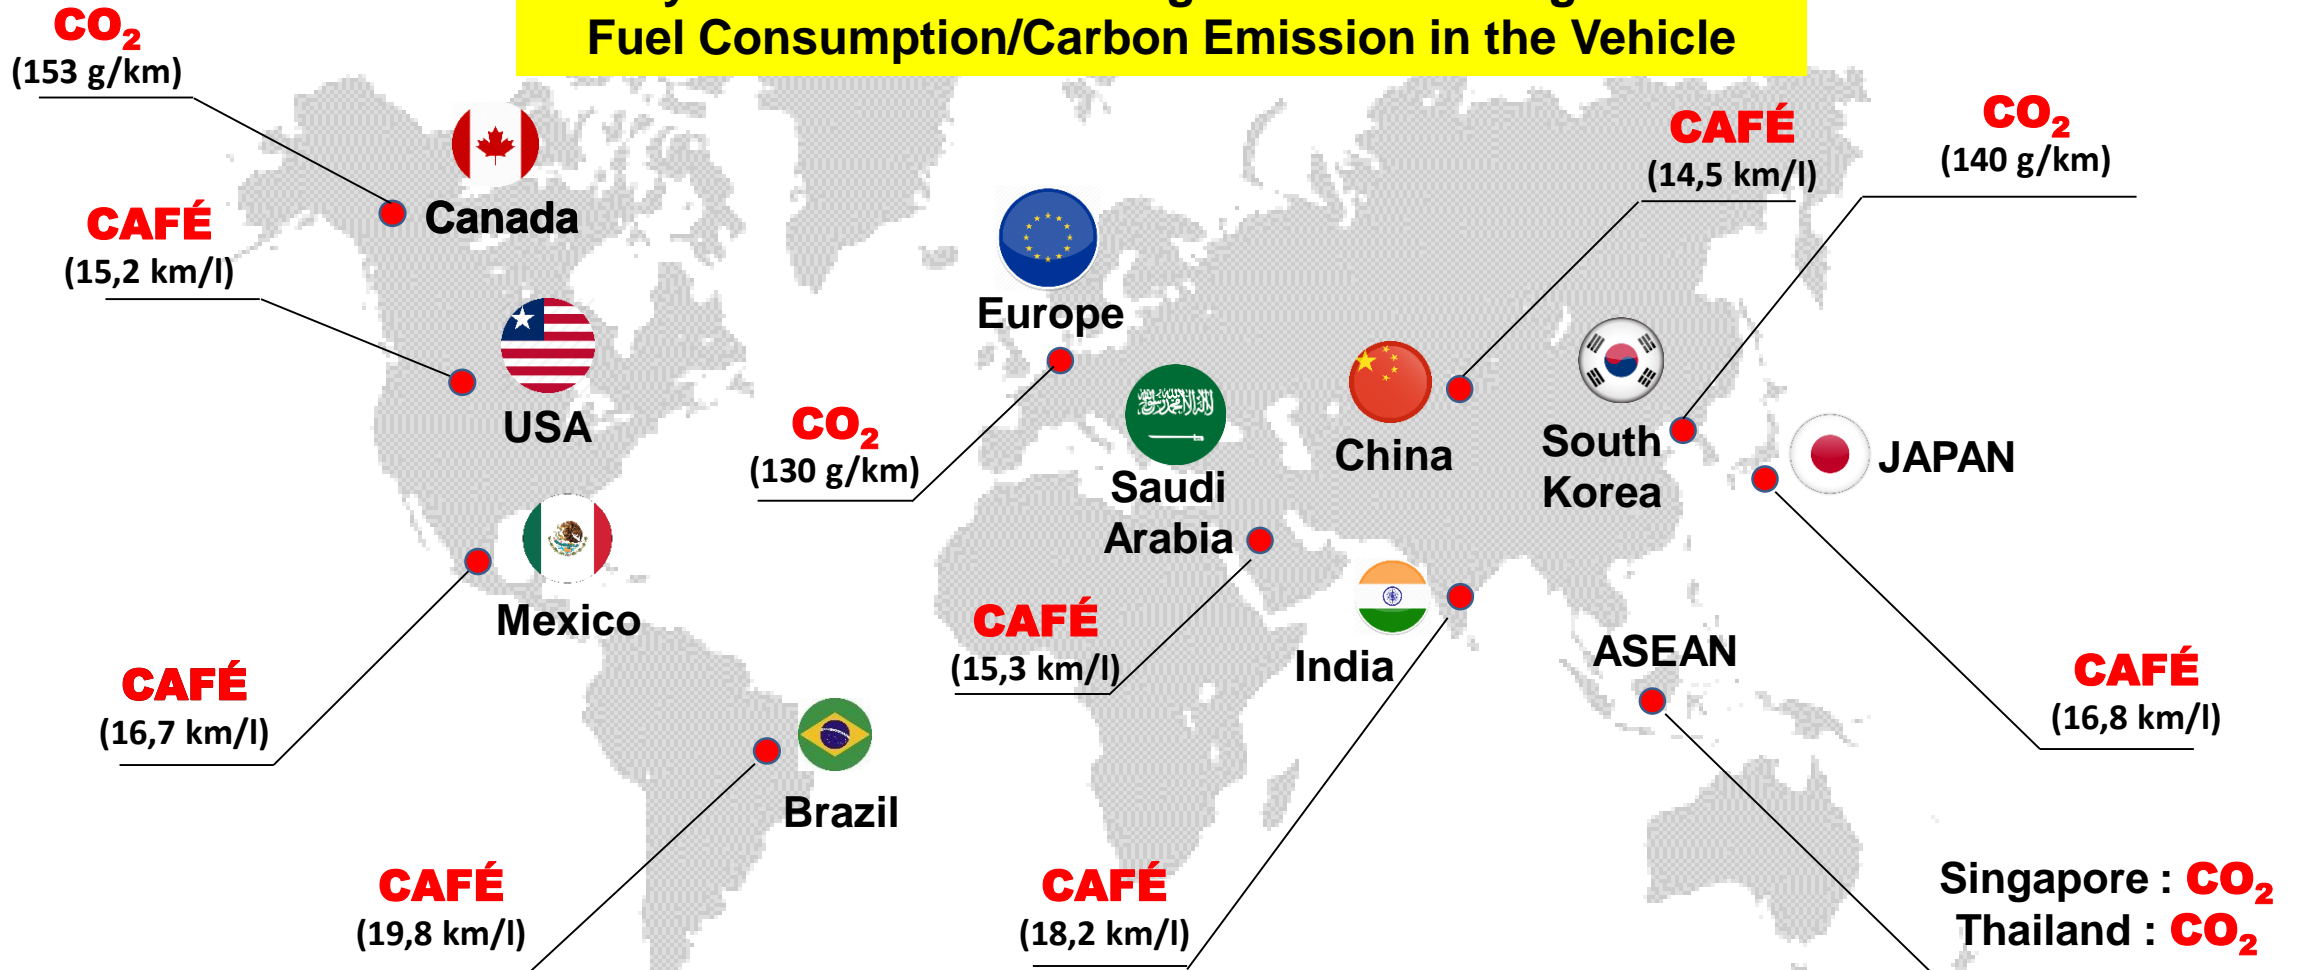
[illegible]
Fuel Consumption/Carbon Emission in the Vehicle

$CO_2$
(153 g/km)

Canada

CAFÉ
(15,2 km/l)

USA

Mexico

CAFÉ
(16,7 km/l)

Brazil

CAFÉ
(19,8 km/l)

Europe

$CO_2$
(130 g/km)

Saudi Arabia

CAFÉ
(15,3 km/l)

China

India

CAFÉ
(18,2 km/l)

CAFÉ
(14,5 km/l)

$CO_2$
(140 g/km)

South Korea

JAPAN

ASEAN

CAFÉ
(16,8 km/l)

Singapore : $CO_2$
Thailand : $CO_2$